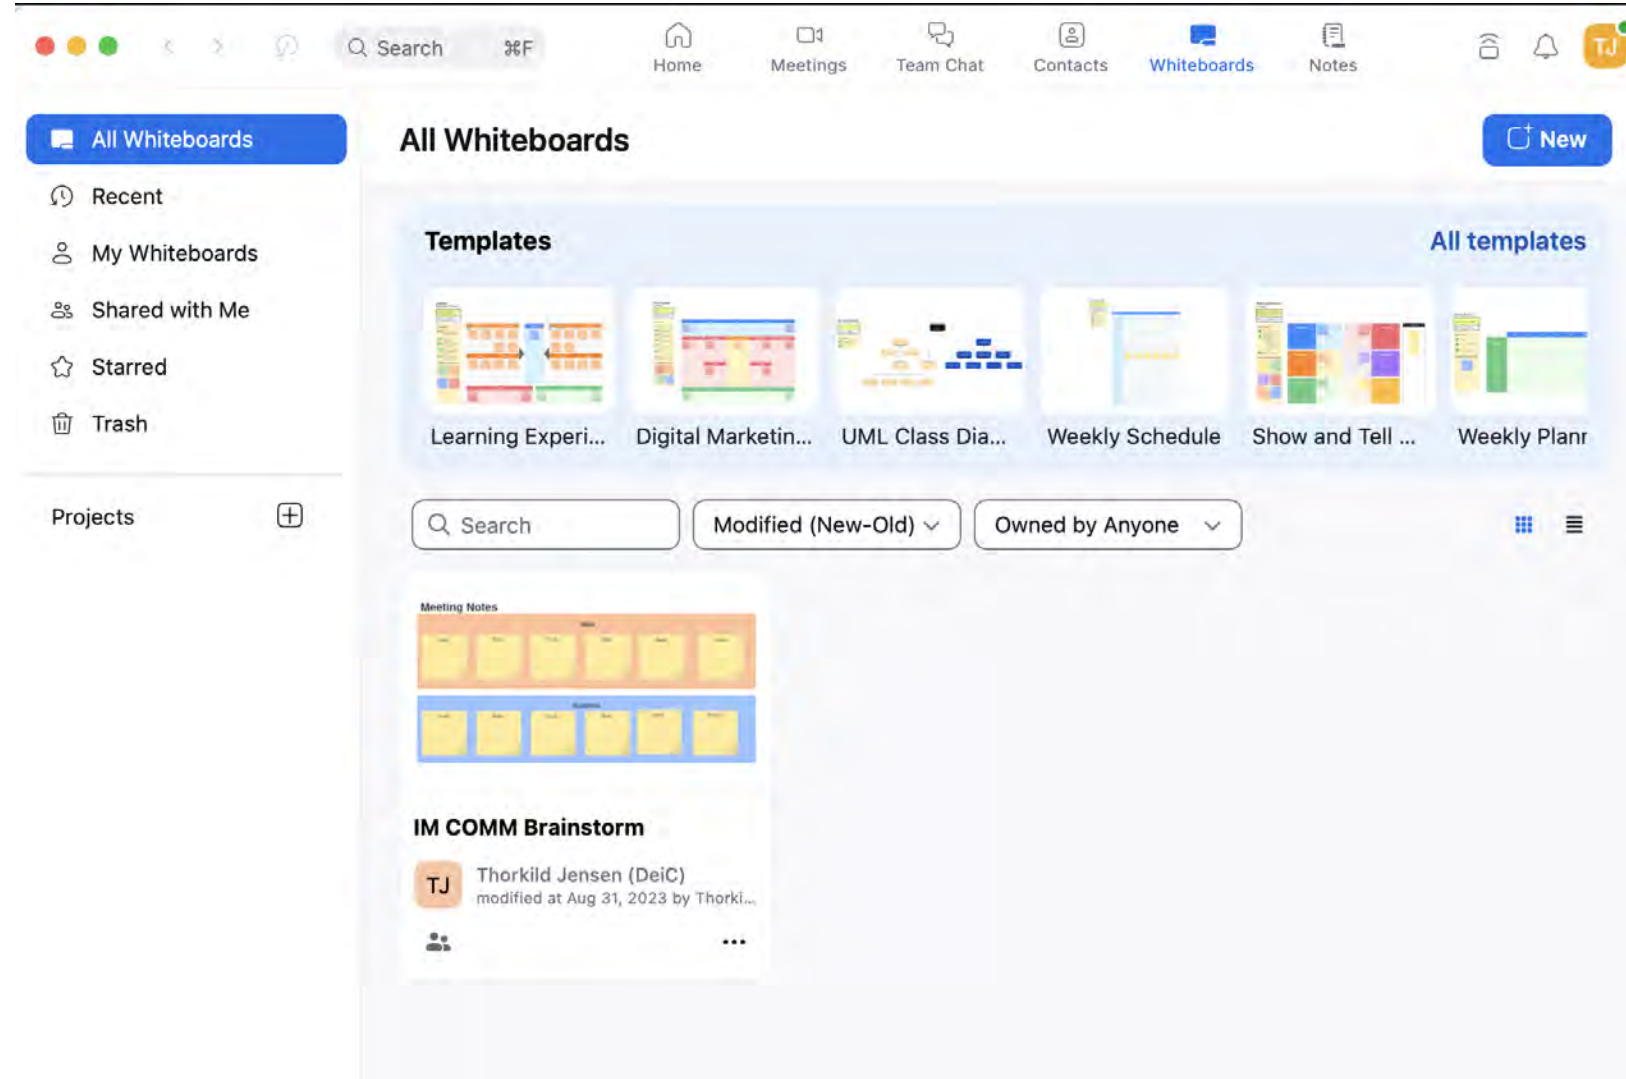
Search ⌘F

Home
Meetings
Team Chat
Contacts
Whiteboards
Notes

TJ

All Whiteboards
Recent
My Whiteboards
Shared with Me
Starred
Trash

Projects

All Whiteboards

New

Templates

All templates

Learning Experi...
Digital Marketin...
UML Class Dia...
Weekly Schedule
Show and Tell ...
Weekly Planr

Search
Modified (New-Old)
Owned by Anyone

Meeting Notes

IM COMM Brainstorm

TJ
Thorkild Jensen (DeiC)
modified at Aug 31, 2023 by Thorki...

...